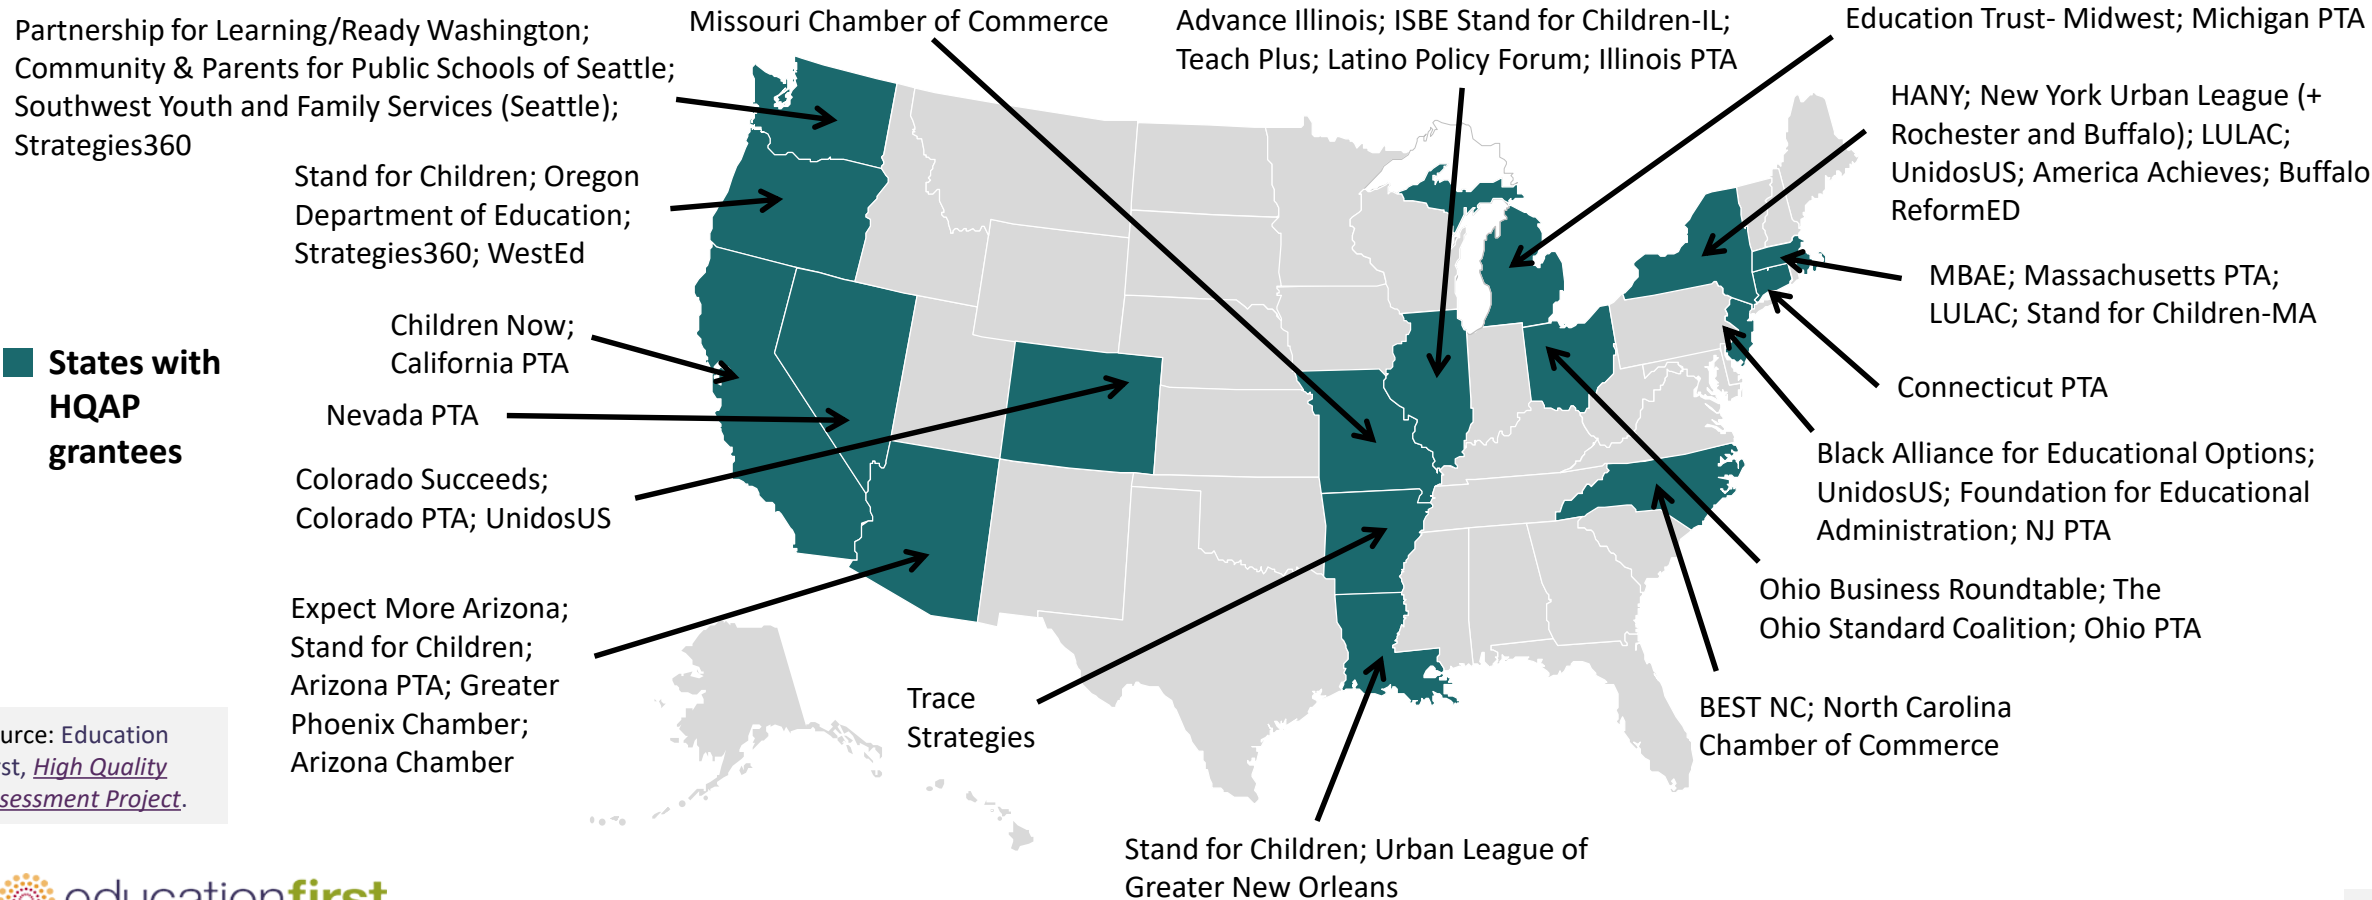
Partnership for Learning/Ready Washington; Community & Parents for Public Schools of Seattle; Southwest Youth and Family Services (Seattle); Strategies360

Missouri Chamber of Commerce

Advance Illinois; ISBE Stand for Children-IL; Teach Plus; Latino Policy Forum; Illinois PTA

Education Trust- Midwest; Michigan PTA

HANY; New York Urban League (+ Rochester and Buffalo); LULAC; UnidosUS; America Achieves; Buffalo ReformED

Stand for Children; Oregon Department of Education; Strategies360; WestEd

MBAE; Massachusetts PTA; LULAC; Stand for Children-MA

Children Now; California PTA

States with HQAP grantees

Connecticut PTA

Nevada PTA

Black Alliance for Educational Options; UnidosUS; Foundation for Educational Administration; NJ PTA

Colorado Succeeds; Colorado PTA; UnidosUS

Ohio Business Roundtable; The Ohio Standard Coalition; Ohio PTA

Expect More Arizona; Stand for Children; Arizona PTA; Greater Phoenix Chamber; Arizona Chamber

Trace Strategies

BEST NC; North Carolina Chamber of Commerce

urce: Education st, High Quality sessment Project.

Stand for Children; Urban League of Greater New Orleans

educationfirst